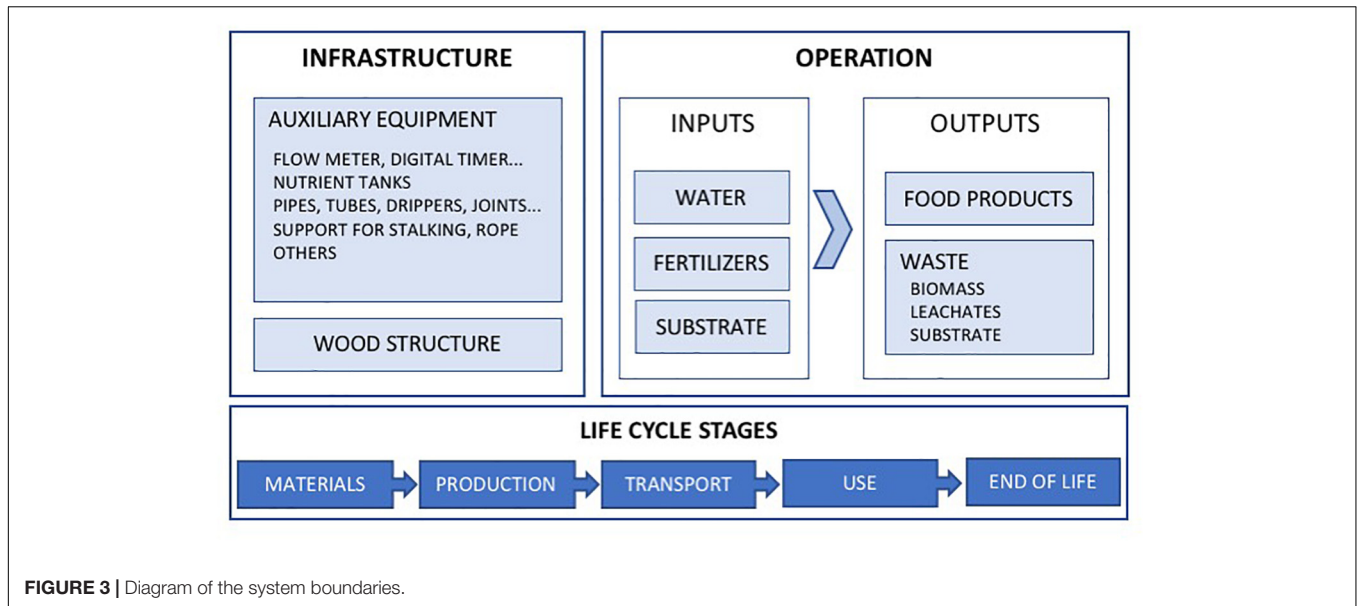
INFRASTRUCTURE

AUXILIARY EQUIPMENT

FLOW METER, DIGITAL TIMER...
NUTRIENT TANKS
PIPES, TUBES, DRIPPERS, JOINTS...
SUPPORT FOR STALKING, ROPE
OTHERS

WOOD STRUCTURE

OPERATION

INPUTS

WATER

FERTILIZERS

SUBSTRATE

OUTPUTS

FOOD PRODUCTS

WASTE
BIOMASS
LEACHATES
SUBSTRATE

LIFE CYCLE STAGES

MATERIALS

PRODUCTION

TRANSPORT

USE

END OF LIFE

FIGURE 3 | Diagram of the system boundaries.